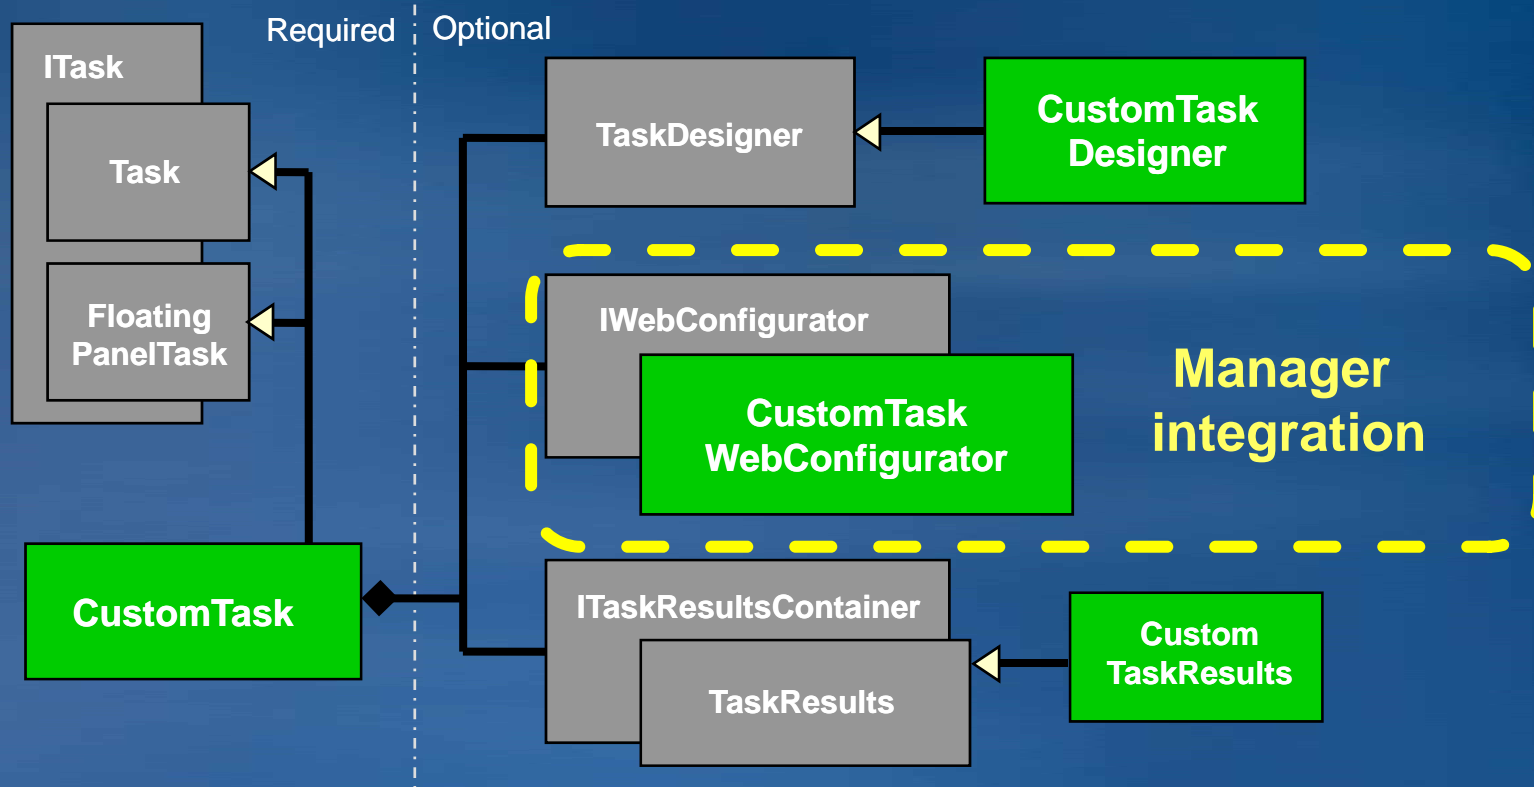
Required

Optional

ITask

Task

Floating PanelTask

CustomTask

TaskDesigner

CustomTask Designer

IWebConfigurator

CustomTask WebConfigurator

Manager integration

ITaskResultsContainer

TaskResults

Custom TaskResults